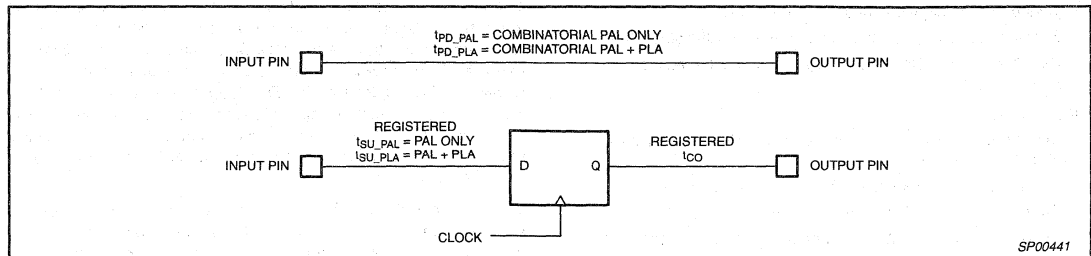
$t_{PD\_PAL}$ = COMBINATORIAL PAL ONLY
$t_{PD\_PLA}$ = COMBINATORIAL PAL + PLA

INPUT PIN

OUTPUT PIN

REGISTERED
$t_{SU\_PAL}$ = PAL ONLY
$t_{SU\_PLA}$ = PAL + PLA

INPUT PIN

D

Q

REGISTERED
$t_{CO}$

OUTPUT PIN

CLOCK

SP00441